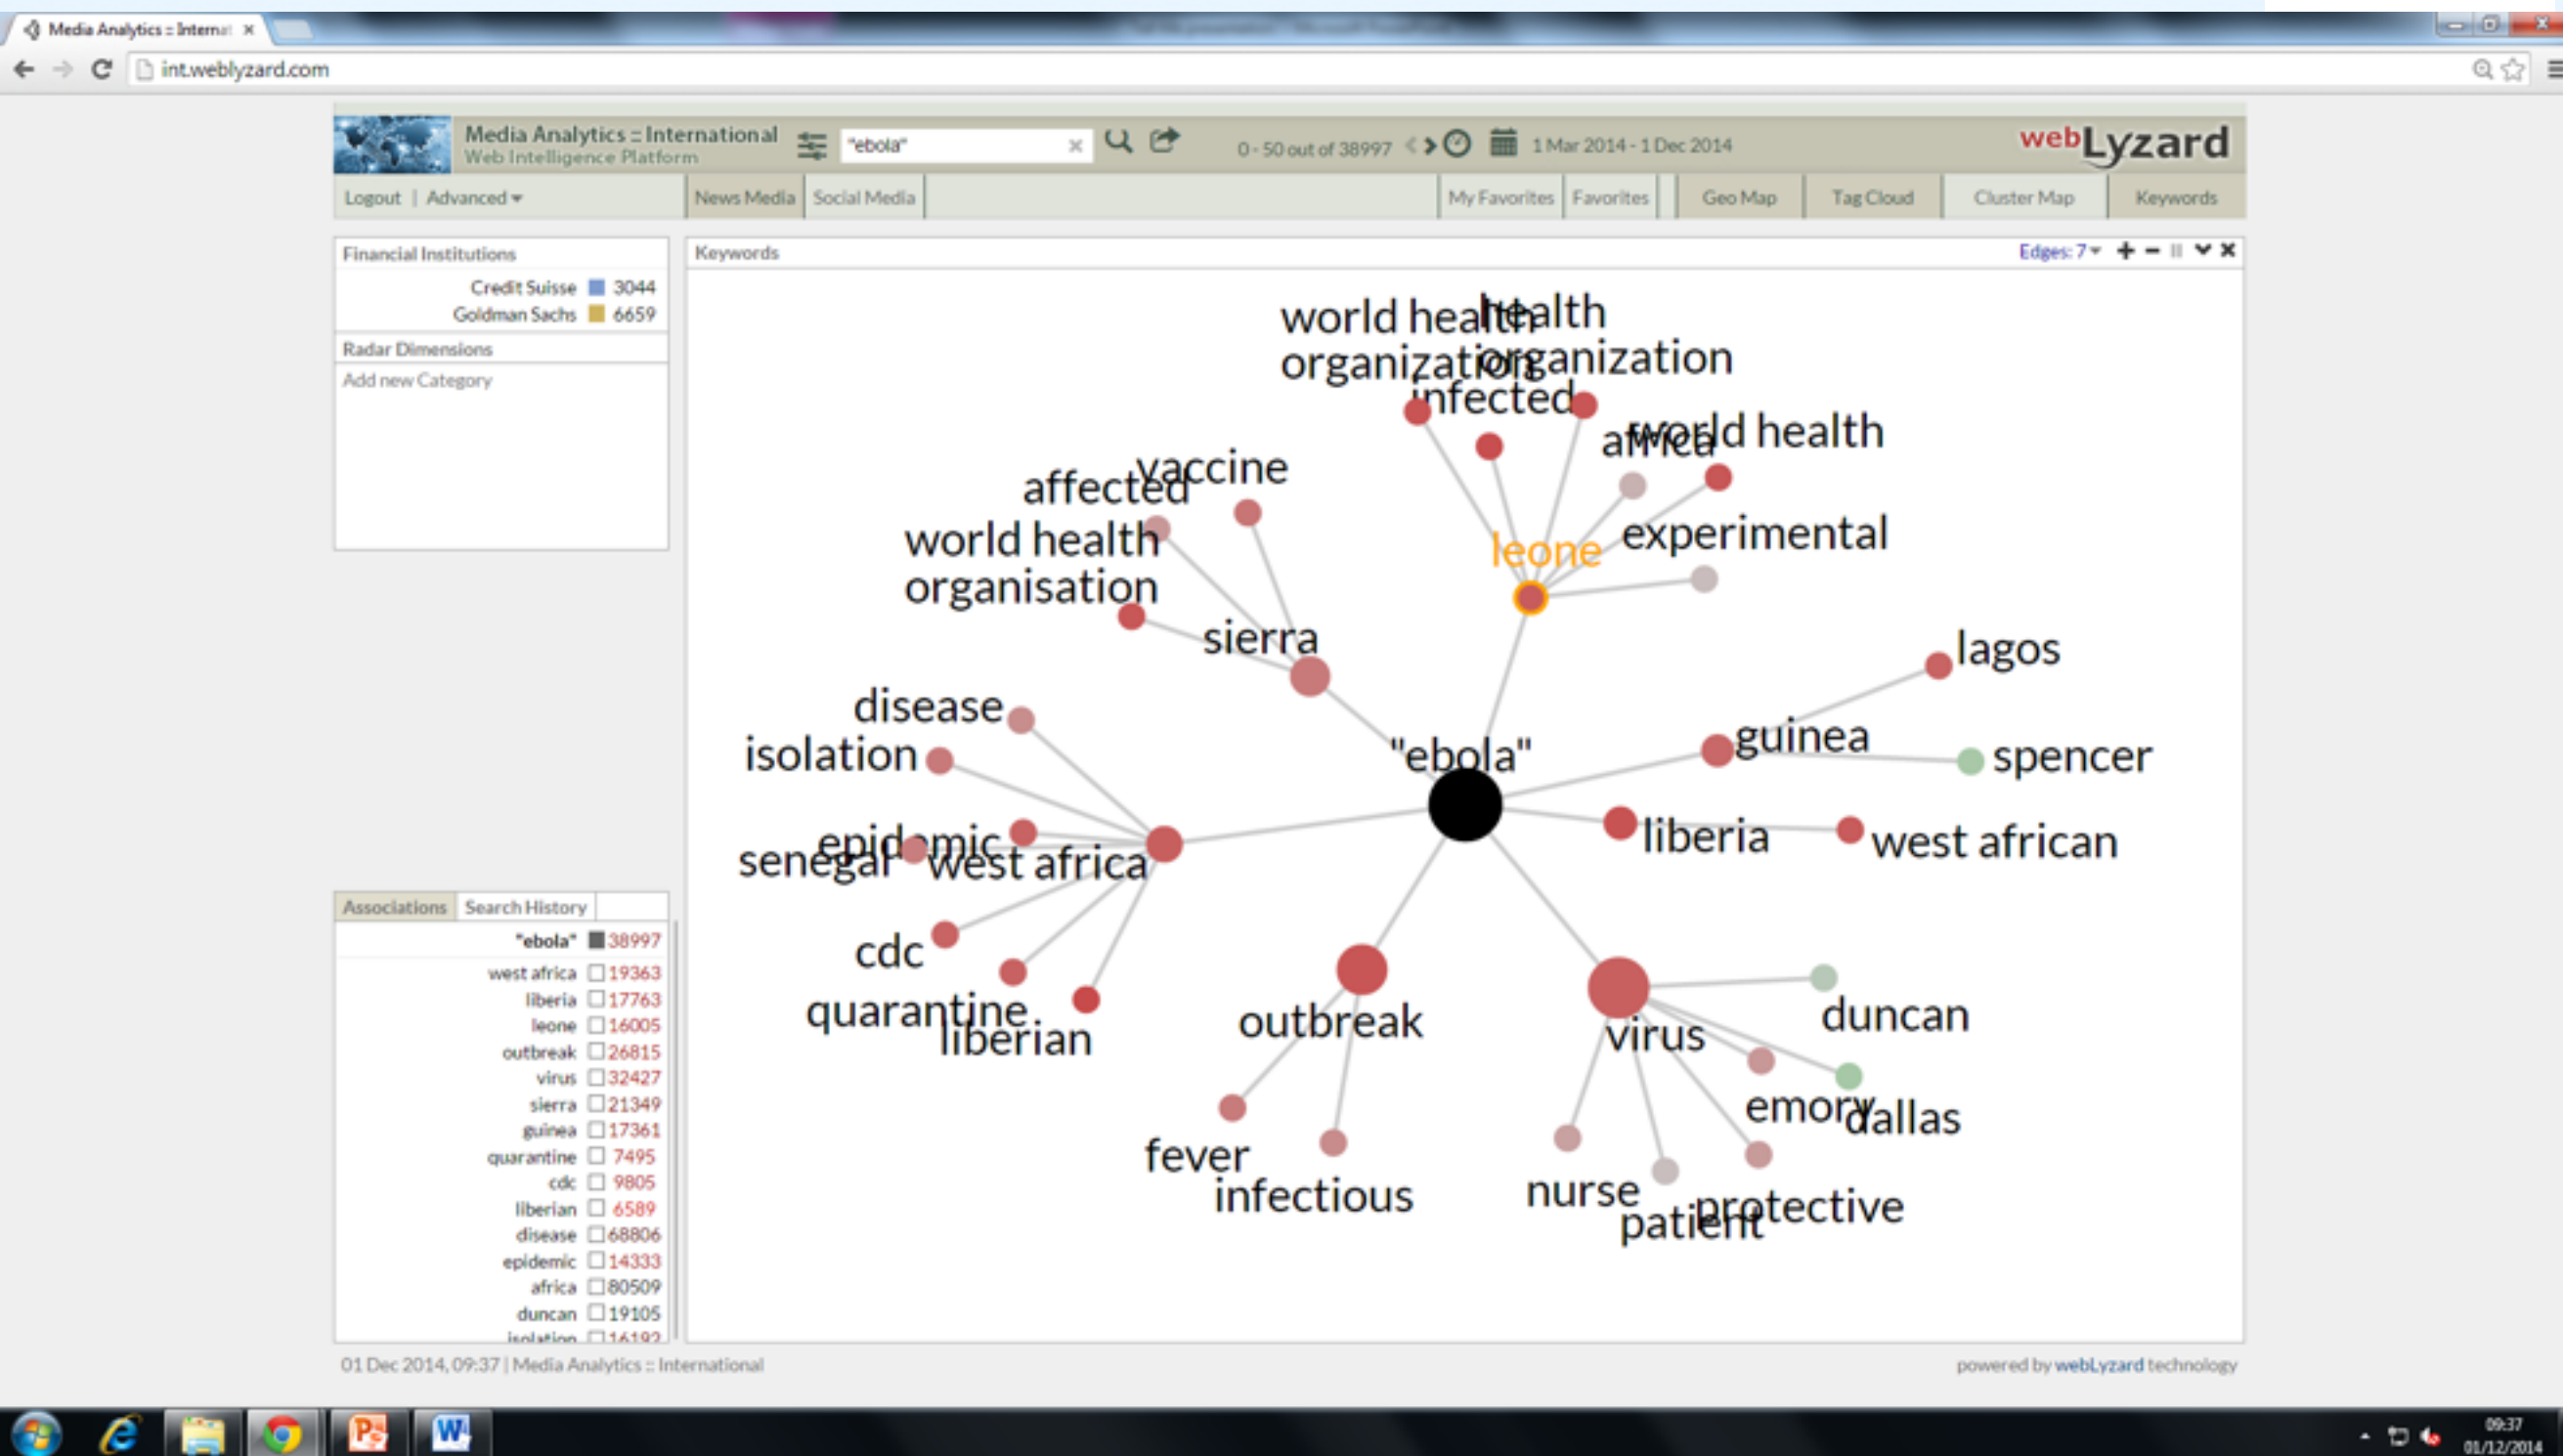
Media Analytics :: Internat ×

int.weblyzard.com

Media Analytics :: International
Web Intelligence Platform

"ebola" ×

0 - 50 out of 38997

1 Mar 2014 - 1 Dec 2014

webLyzard

Logout | Advanced ▾

News Media | Social Media

My Favorites | Favorites

Geo Map | Tag Cloud | Cluster Map | Keywords

Financial Institutions

Credit Suisse 3044
Goldman Sachs 6659

Radar Dimensions

Add new Category

Keywords

Edges: 7 ▾

world health organization
health organization
infected
africa
world health
vaccine
affected
world health organisation
leone
experimental
sierra
lagos
disease
isolation
"ebola"
guinea
spencer
epidemic
senegal
west africa
liberia
west african
cdc
quarantine
liberian
outbreak
virus
duncan
emory
dallas
fever
infectious
nurse
patient
protective

Associations | Search History

| | |
|---|---|
| "ebola" | 38997 |
| west africa | 19363 |
| liberia | 17763 |
| leone | 16005 |
| outbreak | 26815 |
| virus | 32427 |
| sierra | 21349 |
| guinea | 17361 |
| quarantine | 7495 |
| cdc | 9805 |
| liberian | 6589 |
| disease | 68806 |
| epidemic | 14333 |
| africa | 80509 |
| duncan | 19105 |
| isolation | 16192 |

01 Dec 2014, 09:37 | Media Analytics :: International

powered by webLyzard technology

09:37
01/12/2014